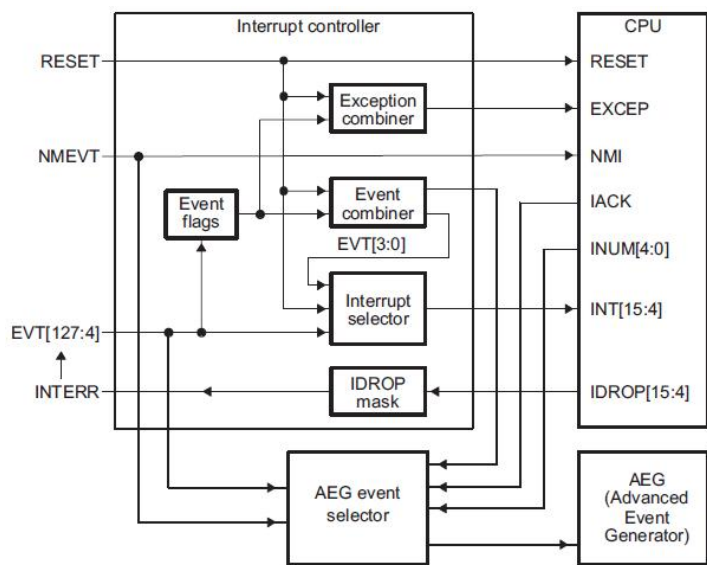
Interrupt controller

CPU

RESET

RESET

Exception combiner

EXCEP

NMEVT

NMI

Event flags

Event combiner

IACK

EVT[3:0]

INUM[4:0]

Interrupt selector

INT[15:4]

EVT[127:4]

INTERR

IDROP mask

IDROP[15:4]

AEG event selector

AEG (Advanced Event Generator)